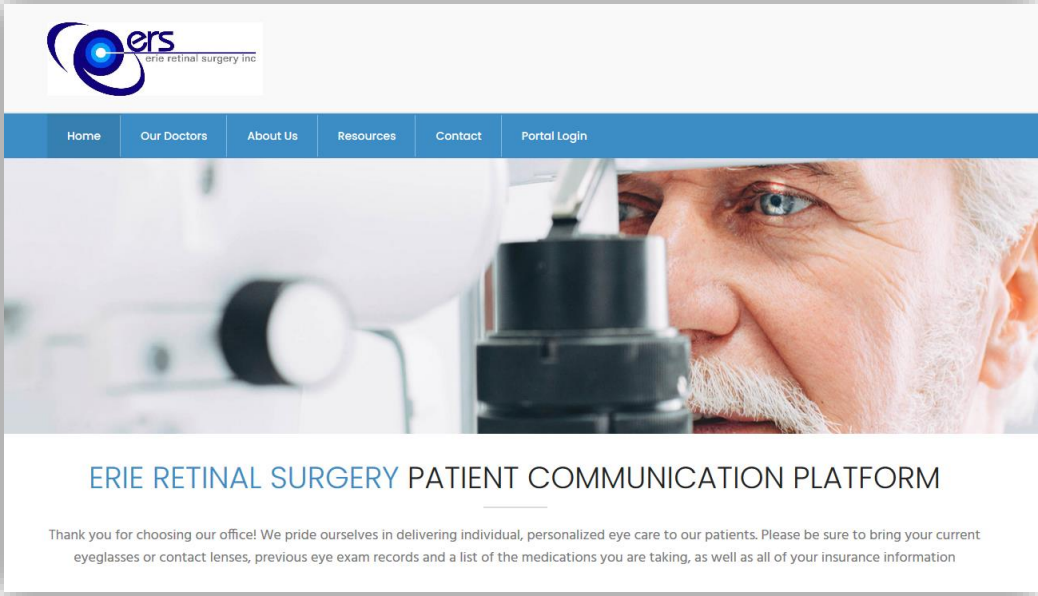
ers
erie retinal surgery inc

Home
Our Doctors
About Us
Resources
Contact
Portal Login

ERIE RETINAL SURGERY PATIENT COMMUNICATION PLATFORM

Thank you for choosing our office! We pride ourselves in delivering individual, personalized eye care to our patients. Please be sure to bring your current eyeglasses or contact lenses, previous eye exam records and a list of the medications you are taking, as well as all of your insurance information